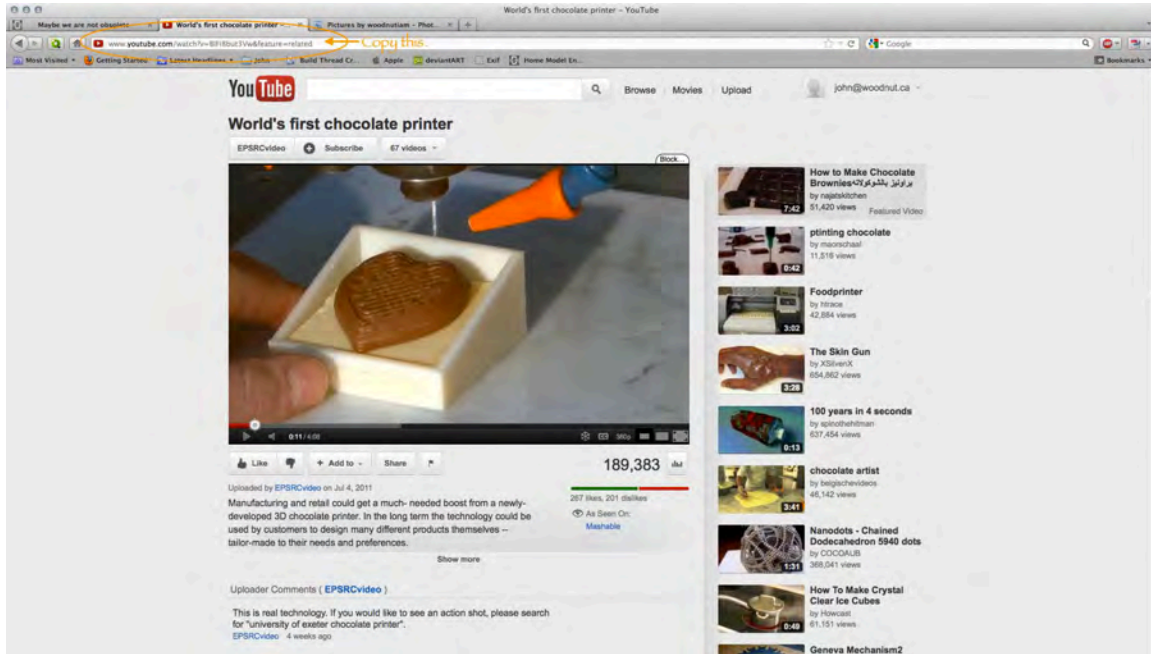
World's first chocolate printer - YouTube

Maybe we are not obsolete | World's first chocolate printer | Pictures by woodnutiam - Phot... | +

www.youtube.com/watch?v=BFi8but3Vw&feature=related

Copy this

Google

Most Visited | Getting Started | Latest Headlines | John | Build Thread Cr... | Apple | deviantART | Exif | Home Model En... | Bookmarks

YouTube | Browse | Movies | Upload | john@woodnut.ca

World's first chocolate printer

EPSRCvideo | Subscribe | 67 videos

Block

0:11 / 4:00

360p

Like | + Add to | Share

189,383

Uploaded by EPSRCvideo on Jul 4, 2011

Manufacturing and retail could get a much- needed boost from a newly-developed 3D chocolate printer. In the long term the technology could be used by customers to design many different products themselves -- tailor-made to their needs and preferences.

267 likes, 201 dislikes

As Seen On:
Mashable

Show more

Uploader Comments ( EPSRCvideo )

This is real technology. If you would like to see an action shot, please search for "university of exeter chocolate printer".
EPSRCvideo 4 weeks ago

How to Make Chocolate Brownies براونيز بالشوكولاته
by najatskitchen
51,420 views
Featured Video
7:42

ptinting chocolate
by maorschaal
11,516 views
0:42

Foodprinter
by htrace
42,884 views
3:02

The Skin Gun
by XSilvenX
654,862 views
3:28

100 years in 4 seconds
by spinothehitman
637,454 views
0:13

chocolate artist
by belgischevideos
46,142 views
3:41

Nanodots - Chained Dodecahedron 5940 dots
by COCOAUB
368,041 views
1:31

How To Make Crystal Clear Ice Cubes
by Howcast
61,151 views
0:49

Geneva Mechanism2